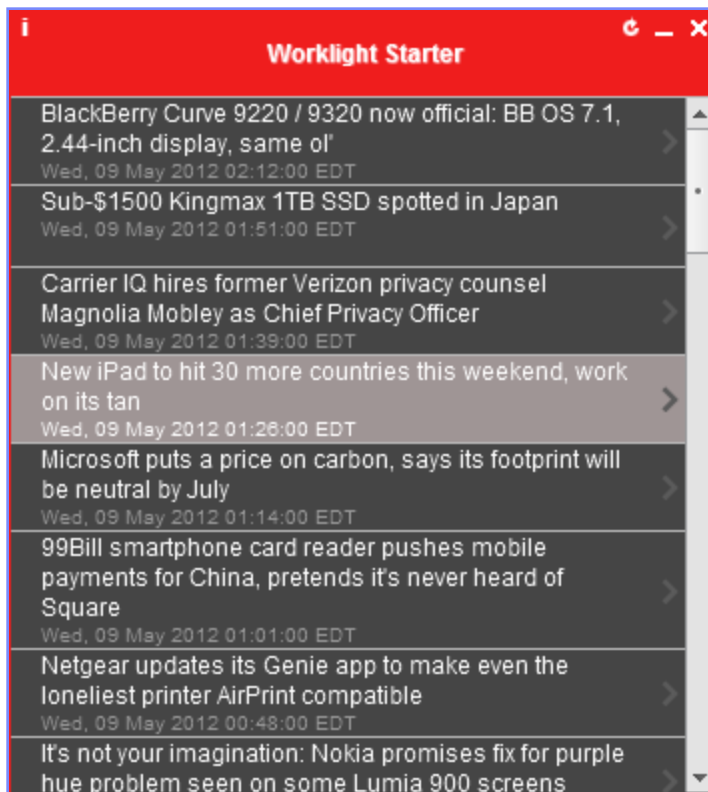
i
Worklight Starter

BlackBerry Curve 9220 / 9320 now official: BB OS 7.1, 2.44-inch display, same ol'
Wed, 09 May 2012 02:12:00 EDT

Sub-$1500 Kingmax 1TB SSD spotted in Japan
Wed, 09 May 2012 01:51:00 EDT

Carrier IQ hires former Verizon privacy counsel Magnolia Mobley as Chief Privacy Officer
Wed, 09 May 2012 01:39:00 EDT

New iPad to hit 30 more countries this weekend, work on its tan
Wed, 09 May 2012 01:26:00 EDT

Microsoft puts a price on carbon, says its footprint will be neutral by July
Wed, 09 May 2012 01:14:00 EDT

99Bill smartphone card reader pushes mobile payments for China, pretends it's never heard of Square
Wed, 09 May 2012 01:01:00 EDT

Netgear updates its Genie app to make even the loneliest printer AirPrint compatible
Wed, 09 May 2012 00:48:00 EDT

It's not your imagination: Nokia promises fix for purple hue problem seen on some Lumia 900 screens